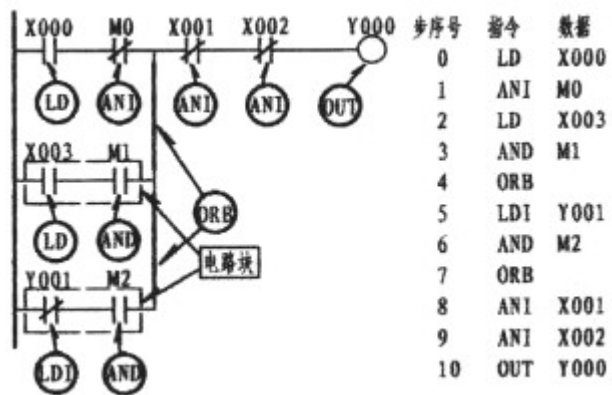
X000 M0 X001 X002 Y000

LD ANI ANI ANI OUT

X003 M1

LD AND

ORB

电路块

Y001 M2

LDI AND

| 步序号 | 指令 | 数据 |
|---|---|---|
| 0 | LD | X000 |
| 1 | ANI | M0 |
| 2 | LD | X003 |
| 3 | AND | M1 |
| 4 | ORB | |
| 5 | LDI | Y001 |
| 6 | AND | M2 |
| 7 | ORB | |
| 8 | ANI | X001 |
| 9 | ANI | X002 |
| 10 | OUT | Y000 |